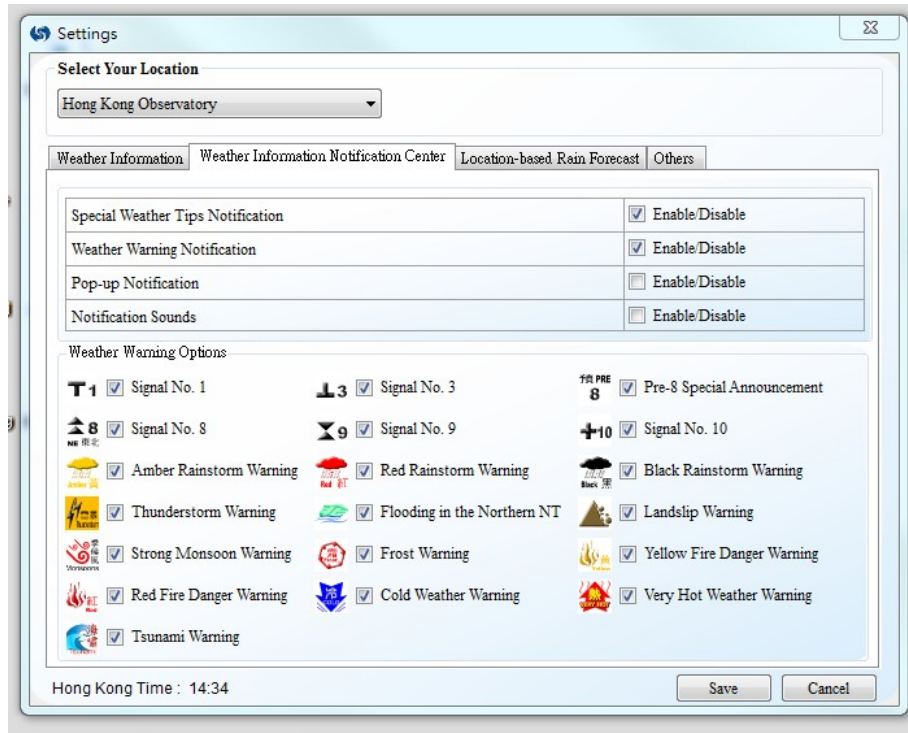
Settings

Select Your Location

Hong Kong Observatory

Weather Information | Weather Information Notification Center | Location-based Rain Forecast | Others

| | |
|---|---|
| Special Weather Tips Notification | Enable/Disable |
| Weather Warning Notification | Enable/Disable |
| Pop-up Notification | Enable/Disable |
| Notification Sounds | Enable/Disable |

Weather Warning Options

1 Signal No. 1
3 Signal No. 3
預 PRE 8 Pre-8 Special Announcement
8 NE 東北 Signal No. 8
9 Signal No. 9
10 Signal No. 10
Amber 黃 Amber Rainstorm Warning
Red 紅 Red Rainstorm Warning
Black 黑 Black Rainstorm Warning
Thunderstorm Warning
Flooding in the Northern NT
Landslip Warning
Strong Monsoon Warning
Frost Warning
Yellow 黃 Yellow Fire Danger Warning
Red 紅 Red Fire Danger Warning
Cold Weather Warning
Very Hot Weather Warning
Tsunami Warning

Hong Kong Time : 14:34

Save
Cancel